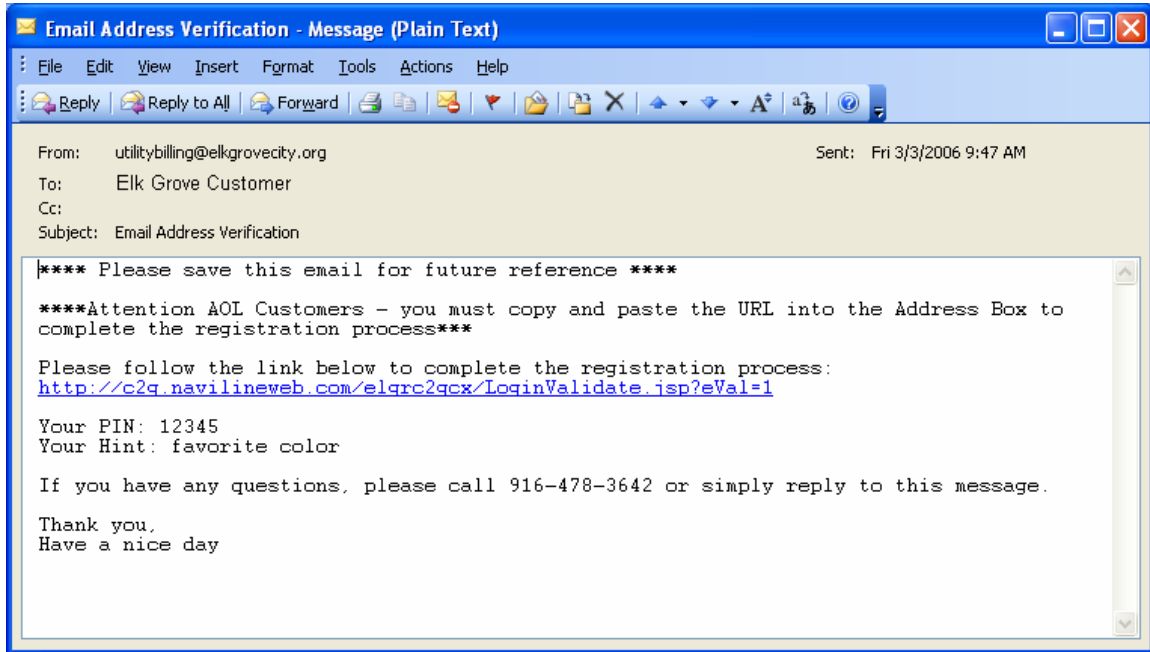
Email Address Verification - Message (Plain Text)

File Edit View Insert Format Tools Actions Help

Reply | Reply to All | Forward

From: utilitybilling@elkgrovecity.org
Sent: Fri 3/3/2006 9:47 AM
To: Elk Grove Customer
Cc:
Subject: Email Address Verification

**** Please save this email for future reference ****

****Attention AOL Customers - you must copy and paste the URL into the Address Box to complete the registration process***

Please follow the link below to complete the registration process:
http://c2q.navilineweb.com/elgrc2qcx/LoginValidate.jsp?eVal=1

Your PIN: 12345
Your Hint: favorite color

If you have any questions, please call 916-478-3642 or simply reply to this message.

Thank you,
Have a nice day